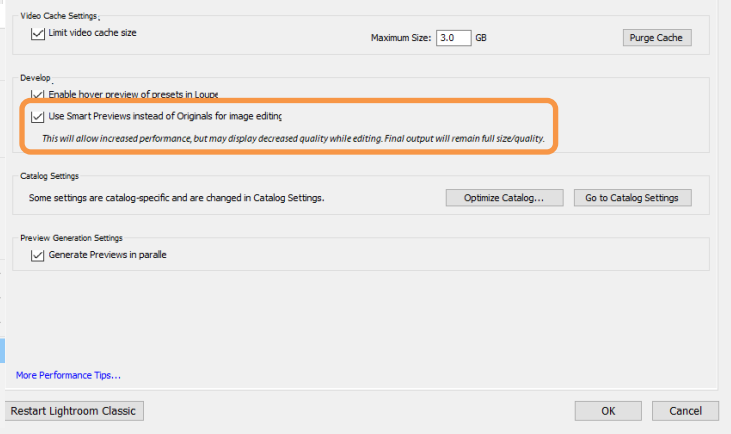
Video Cache Settings

Limit video cache size

Maximum Size: 3.0 GB

Purge Cache

Develop

Enable hover preview of presets in Loupe

Use Smart Previews instead of Originals for image editing

This will allow increased performance, but may display decreased quality while editing. Final output will remain full size/quality.

Catalog Settings

Some settings are catalog-specific and are changed in Catalog Settings.

Optimize Catalog...

Go to Catalog Settings

Preview Generation Settings

Generate Previews in paralle

More Performance Tips...

Restart Lightroom Classic

OK

Cancel